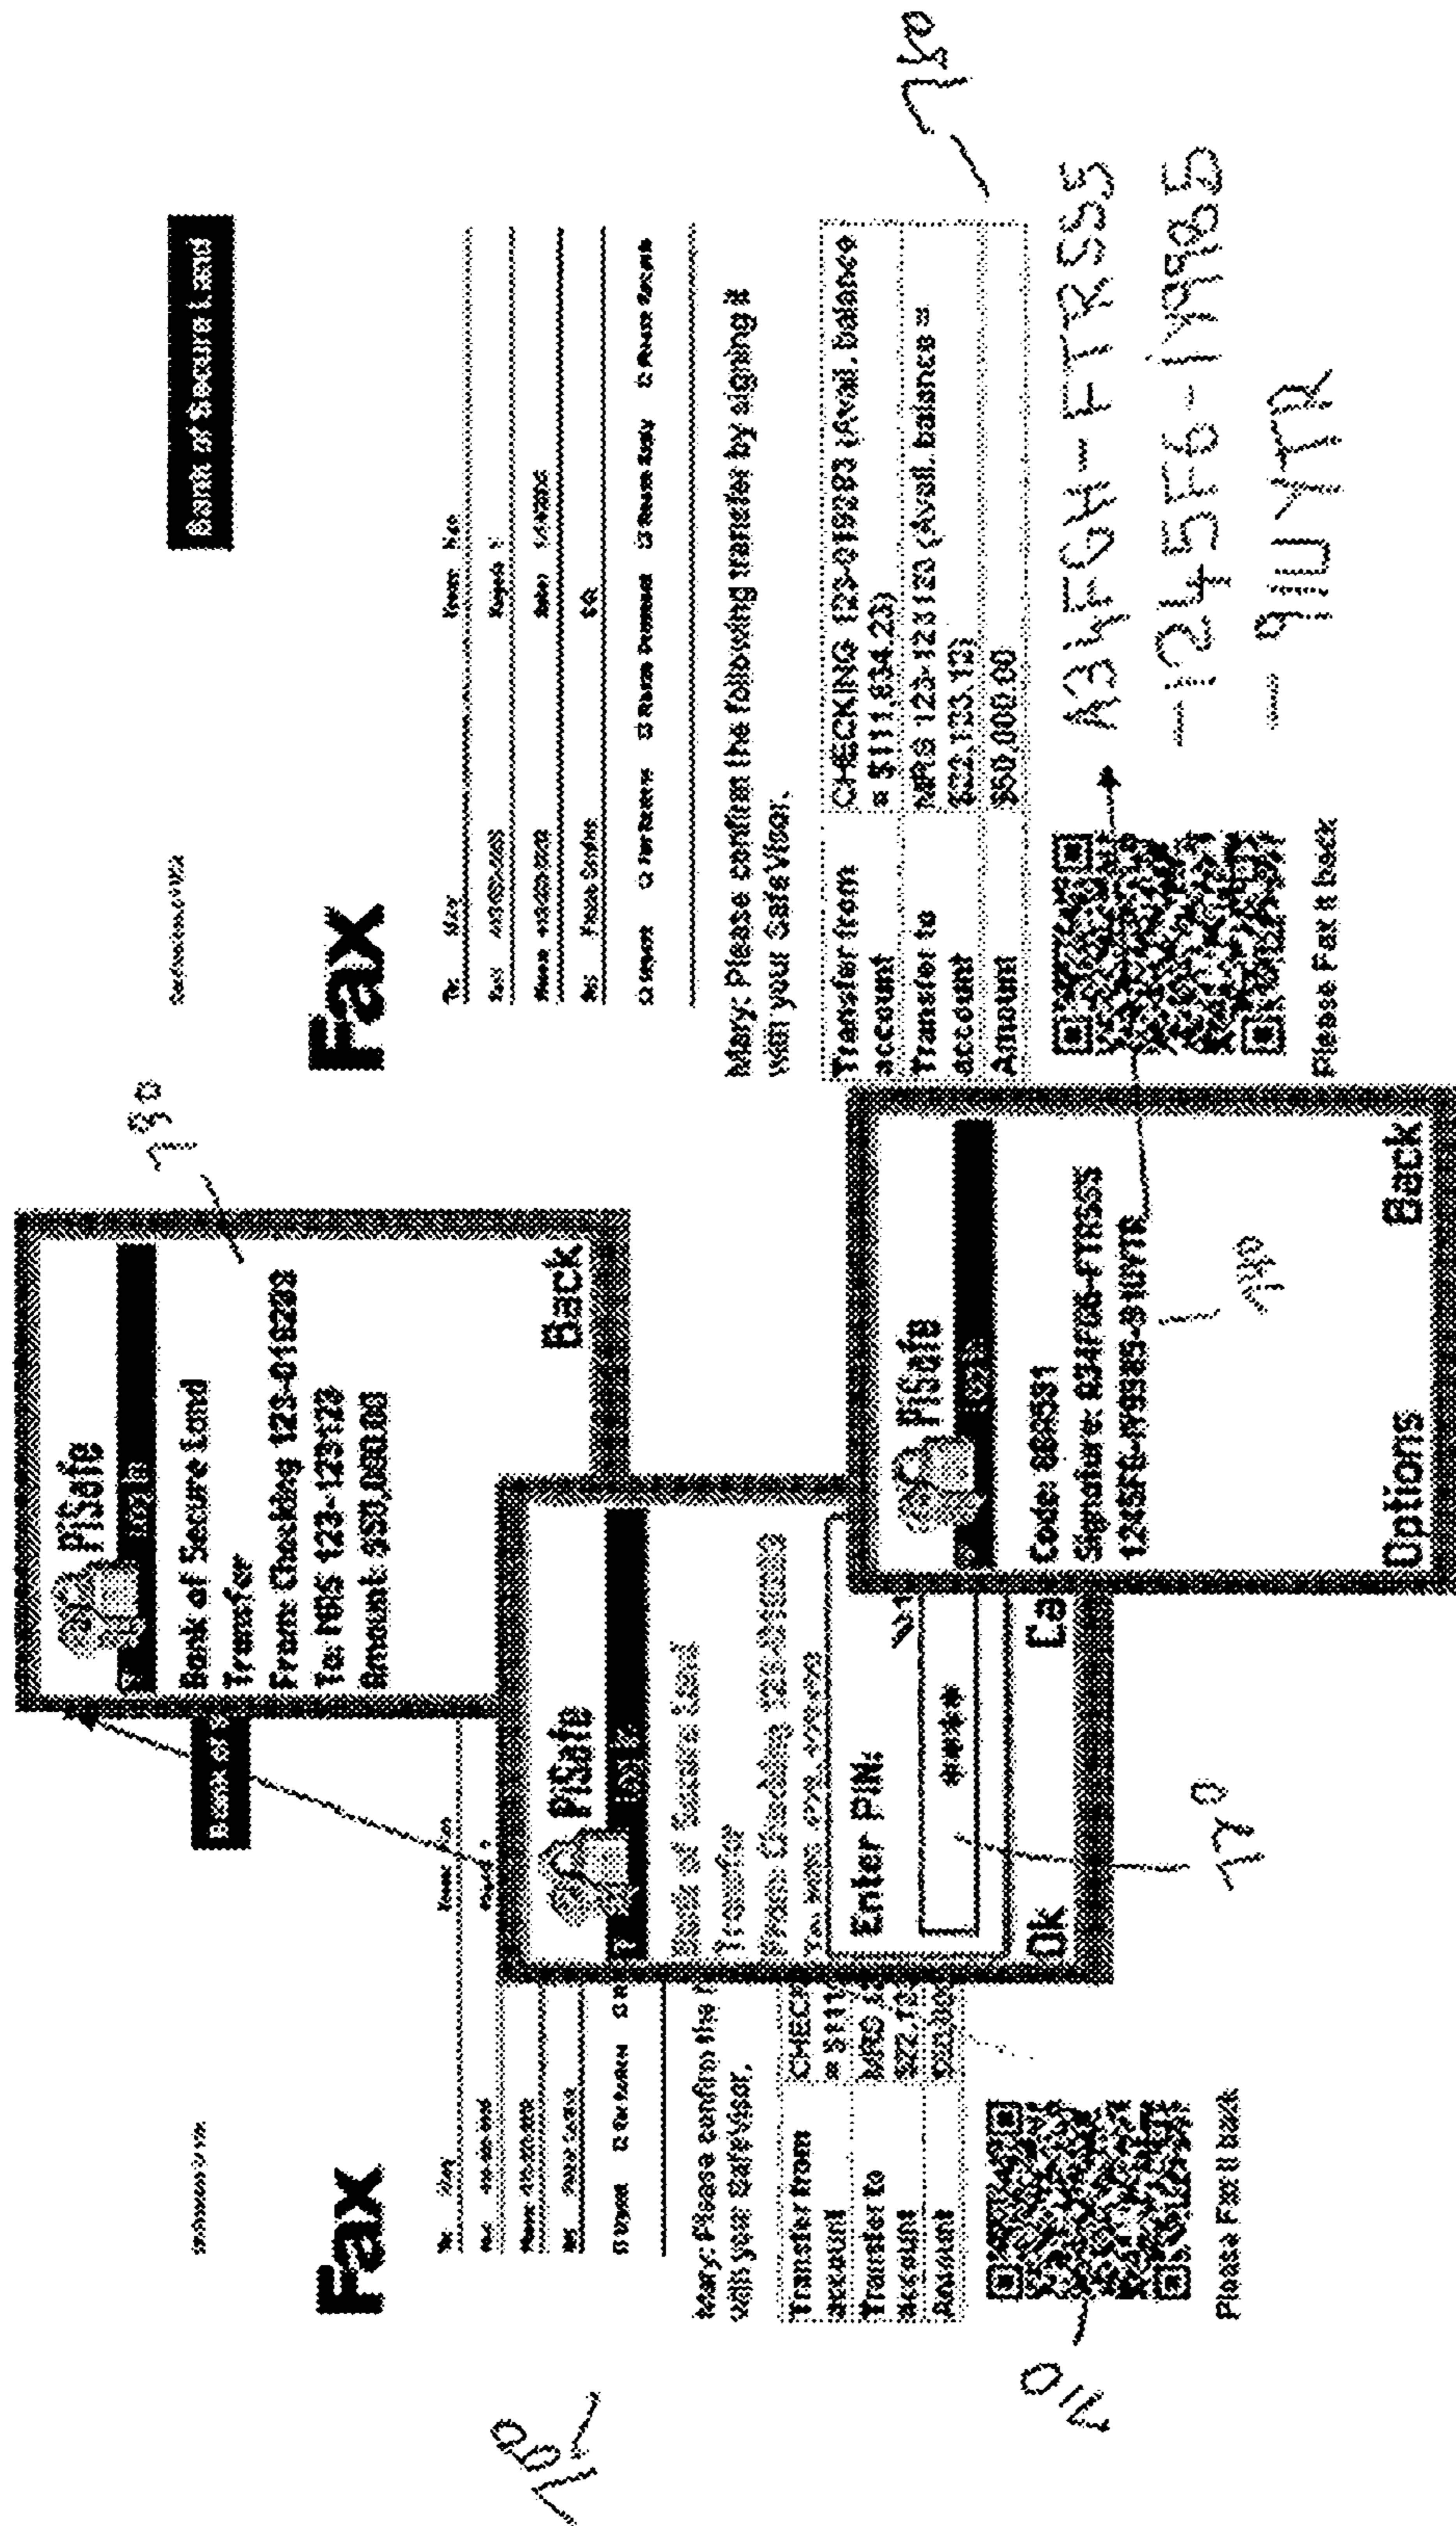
Bank of Secure Land

Fax

To: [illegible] From: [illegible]
Fax: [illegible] Pages: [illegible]
Phone: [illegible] Date: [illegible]
Re: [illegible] CC: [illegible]

☐ Urgent ☐ For Review ☐ Please Comment ☐ Please Reply ☐ Please Recycle

Mary, Please confirm the following transfer by signing it with your SafeVisor.

| Transfer from account | CHECKING 123-019283 (Avail. balance = $111,834.23) |
|---|---|
| Transfer to account | MRS 123-123123 (Avail. balance = $22,123.12) |
| Amount | $50,000.00 |

Please Fax it back

A34FGH-FTRS55 -1245F6-HR985 -91UYTR

760

730

PiSafe
Bank of Secure Land
Transfer
From: Checking 123-019283
To: MRS 123-123123
Amount: $50,000.00
Back

PiSafe
Bank of Secure Land
Transfer
From: Checking 123-019283
To: MRS 123-123123
Enter PIN:
****
Ok Ca

720

PiSafe
Code: 985531
Signature: A34FGH-FTRS55 1245F6-HR985-91UYTR
Options Back

740

Fax

Mary, Please confirm the following transfer by signing it with your SafeVisor.

| Transfer from account | CHECK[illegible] = $111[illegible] |
|---|---|
| Transfer to account | MRS 12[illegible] $22,12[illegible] |
| Amount | $50,00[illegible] |

Please Fax it back

710

700